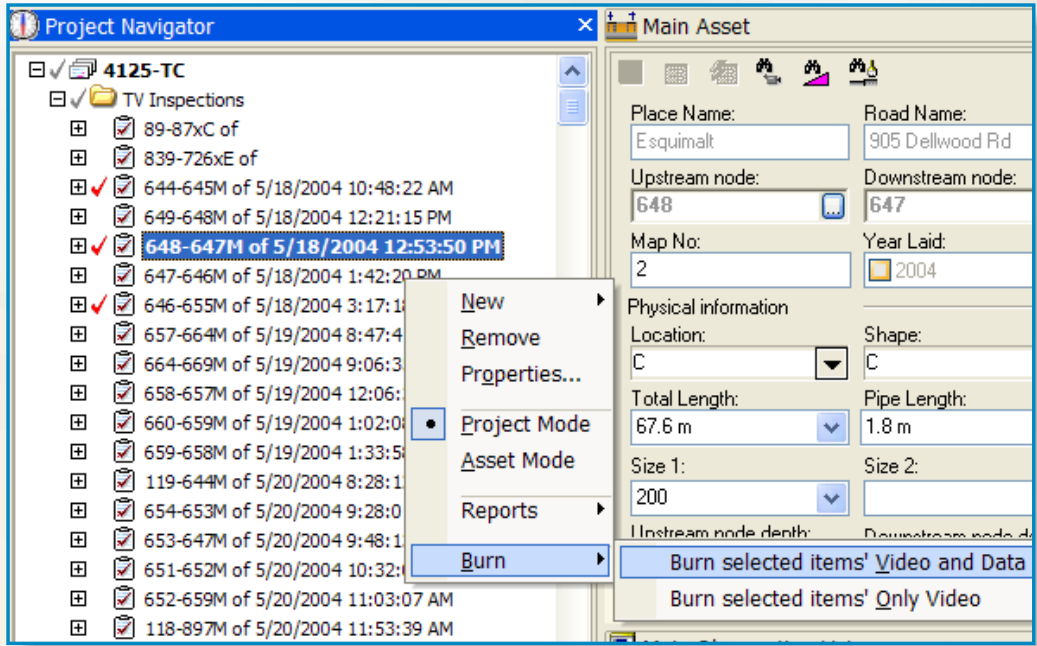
Project Navigator

4125-TC
TV Inspections
89-87xC of
839-726xE of
644-645M of 5/18/2004 10:48:22 AM
649-648M of 5/18/2004 12:21:15 PM
648-647M of 5/18/2004 12:53:50 PM
647-646M of 5/18/2004 1:42:20 PM
646-655M of 5/18/2004 3:17:1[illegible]
657-664M of 5/19/2004 8:47:4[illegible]
664-669M of 5/19/2004 9:06:3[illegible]
658-657M of 5/19/2004 12:06:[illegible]
660-659M of 5/19/2004 1:02:0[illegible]
659-658M of 5/19/2004 1:33:5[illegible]
119-644M of 5/20/2004 8:28:1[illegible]
654-653M of 5/20/2004 9:28:0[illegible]
653-647M of 5/20/2004 9:48:1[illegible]
651-652M of 5/20/2004 10:32:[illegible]
652-659M of 5/20/2004 11:03:07 AM
118-897M of 5/20/2004 11:53:39 AM

New
Remove
Properties...
Project Mode
Asset Mode
Reports
Burn

Burn selected items' Video and Data
Burn selected items' Only Video

Main Asset

Place Name:
Esquimalt
Road Name:
905 Dellwood Rd
Upstream node:
648
Downstream node:
647
Map No:
2
Year Laid:
2004
Physical information
Location:
C
Shape:
C
Total Length:
67.6 m
Pipe Length:
1.8 m
Size 1:
200
Size 2:
Upstream node depth:
Downstream node d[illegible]